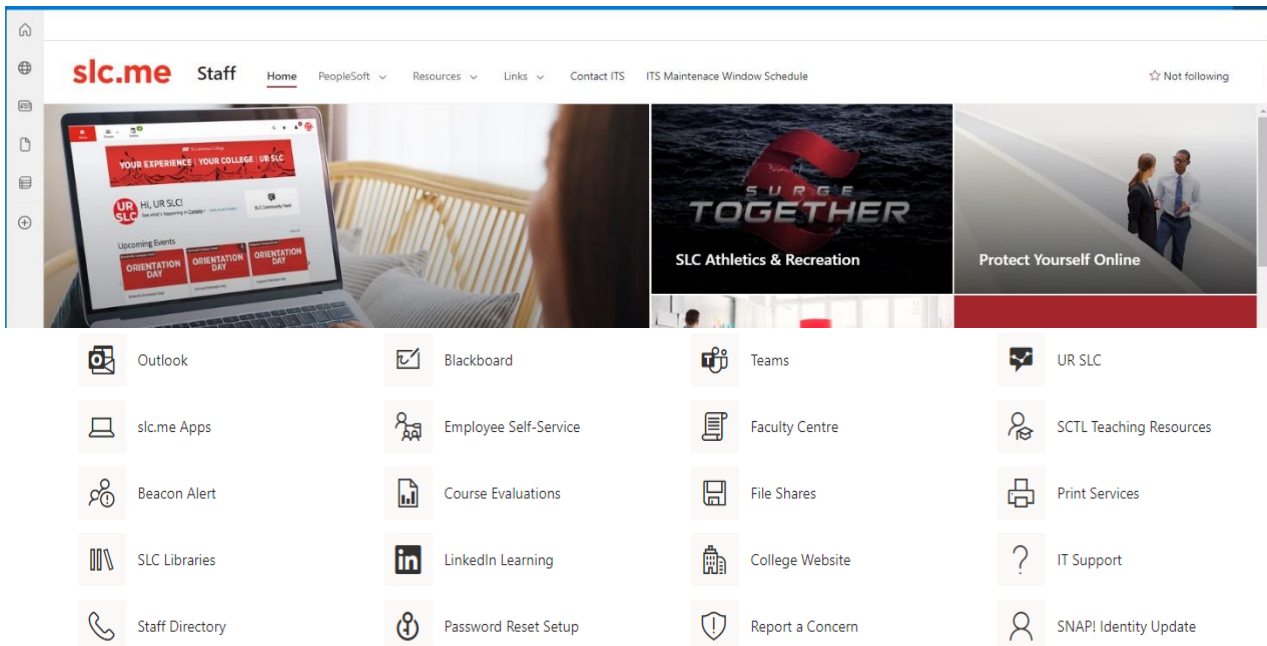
slc.me Staff Home PeopleSoft Resources Links Contact ITS ITS Maintenace Window Schedule ☆ Not following

YOUR EXPERIENCE | YOUR COLLEGE | UR SLC
Hi, UR SLC!
Upcoming Events
ORIENTATION DAY
ORIENTATION DAY
ORIENTATION DAY

SURGE TOGETHER
SLC Athletics & Recreation

Protect Yourself Online

Outlook
Blackboard
Teams
UR SLC
slc.me Apps
Employee Self-Service
Faculty Centre
SCTL Teaching Resources
Beacon Alert
Course Evaluations
File Shares
Print Services
SLC Libraries
LinkedIn Learning
College Website
IT Support
Staff Directory
Password Reset Setup
Report a Concern
SNAP! Identity Update